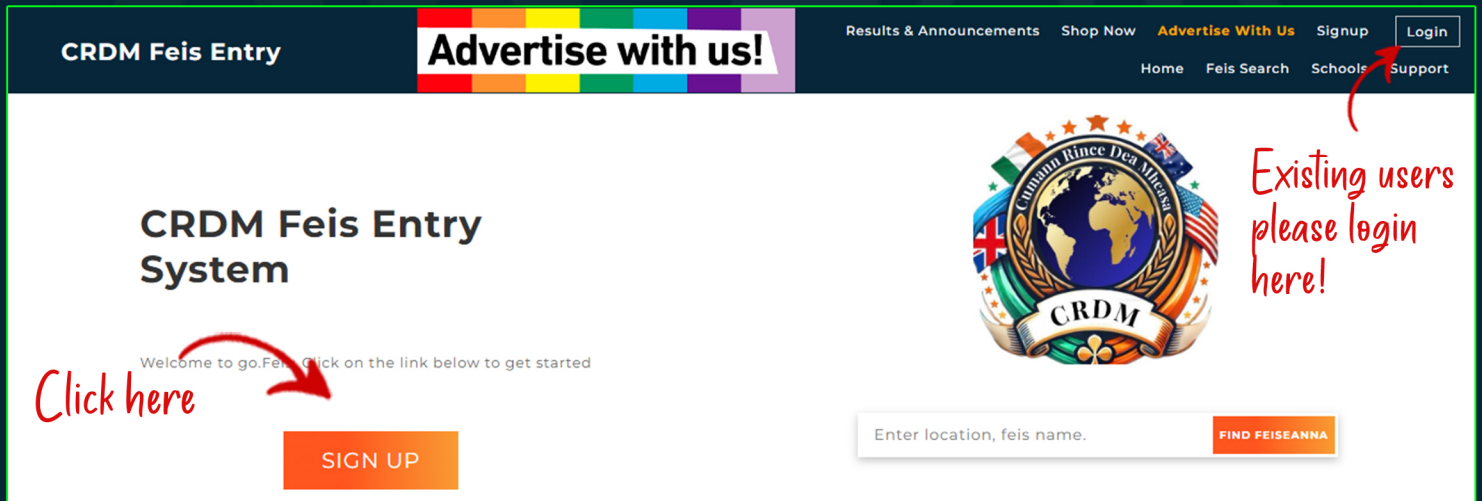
CRDM Feis Entry

Advertise with us!

Results & Announcements Shop Now Advertise With Us Signup Login

Home Feis Search Schools Support

Existing users please login here!

CRDM Feis Entry System

Cumann Rince Dea Mheasa

CRDM

Welcome to go.Fe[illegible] Click on the link below to get started

Click here

SIGN UP

Enter location, feis name.

FIND FEISEANNA